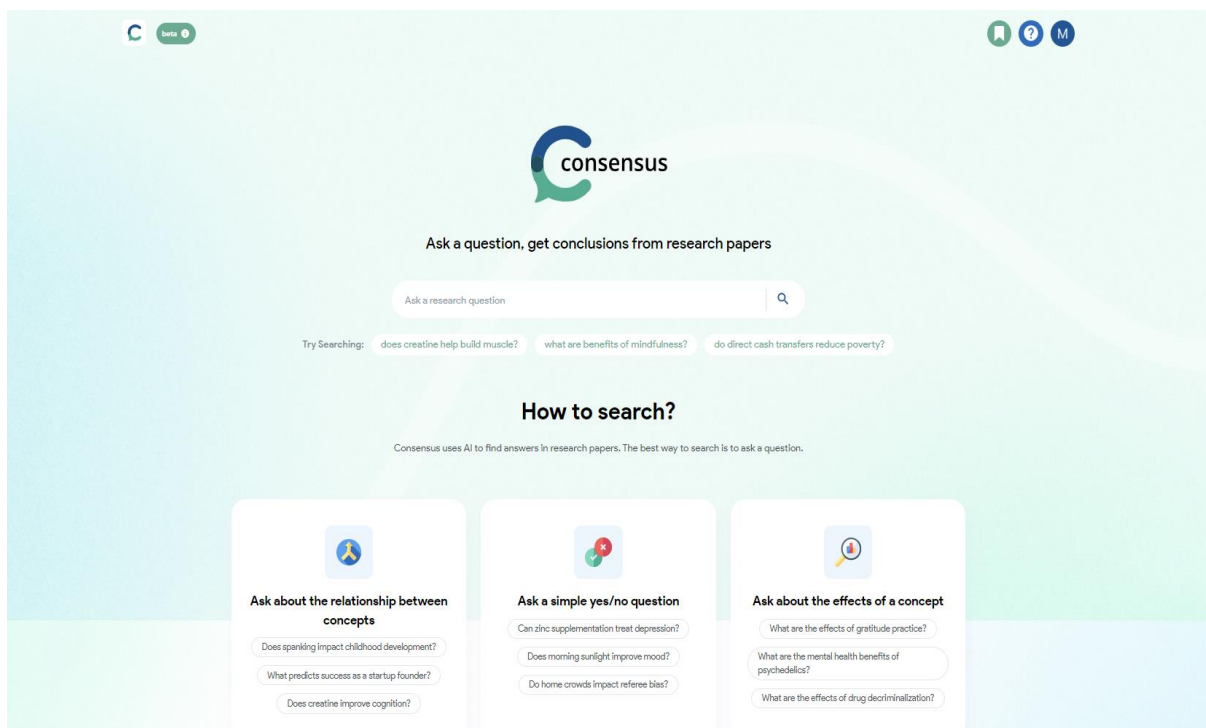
C beta

M

consensus

Ask a question, get conclusions from research papers

Ask a research question

Try Searching: does creatine help build muscle? what are benefits of mindfulness? do direct cash transfers reduce poverty?

How to search?

Consensus uses AI to find answers in research papers. The best way to search is to ask a question.

Ask about the relationship between concepts

Does spanking impact childhood development?

What predicts success as a startup founder?

Does creatine improve cognition?

Ask a simple yes/no question

Can zinc supplementation treat depression?

Does morning sunlight improve mood?

Do home crowds impact referee bias?

Ask about the effects of a concept

What are the effects of gratitude practice?

What are the mental health benefits of psychedelics?

What are the effects of drug decriminalization?